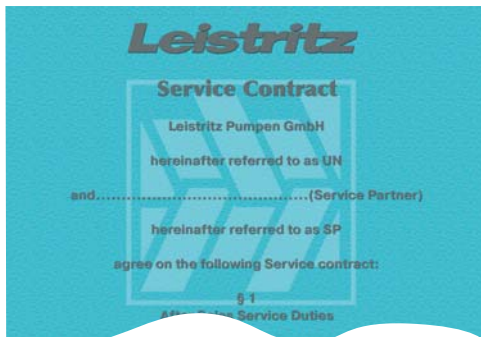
Leistritz

Service Contract

Leistritz Pumpen GmbH

hereinafter referred to as UN

and.........................................(Service Partner)

hereinafter referred to as SP

agree on the following Service contract:

§ 1

Aft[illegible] Service Duties